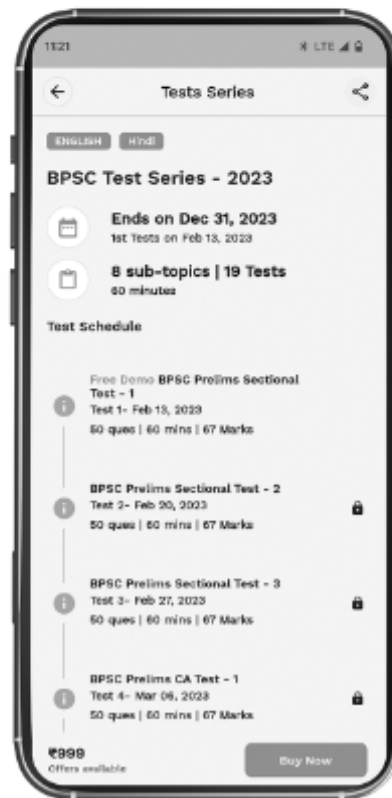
11:21

LTE

Tests Series

ENGLISH Hindi

BPSC Test Series - 2023

Ends on Dec 31, 2023
1st Tests on Feb 13, 2023

8 sub-topics | 19 Tests
60 minutes

Test Schedule

Free Demo BPSC Prelims Sectional Test - 1
Test 1- Feb 13, 2023
50 ques | 60 mins | 67 Marks

BPSC Prelims Sectional Test - 2
Test 2- Feb 20, 2023
50 ques | 60 mins | 67 Marks

BPSC Prelims Sectional Test - 3
Test 3- Feb 27, 2023
50 ques | 60 mins | 67 Marks

BPSC Prelims CA Test - 1
Test 4- Mar 06, 2023
50 ques | 60 mins | 67 Marks

₹999
Offers available

Buy Now